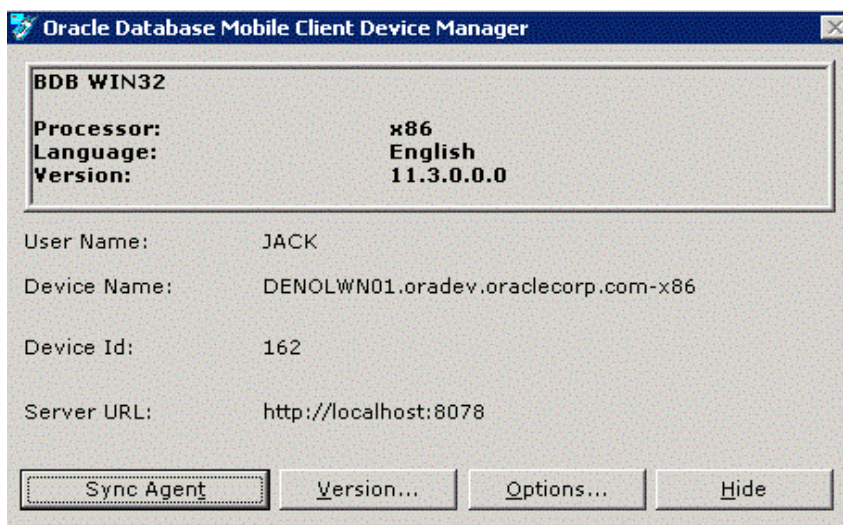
Oracle Database Mobile Client Device Manager

BDB WIN32

Processor: x86
Language: English
Version: 11.3.0.0.0

User Name: JACK

Device Name: DENOLWN01.oradev.oraclecorp.com-x86

Device Id: 162

Server URL: http://localhost:8078

Sync Agent
Version...
Options...
Hide